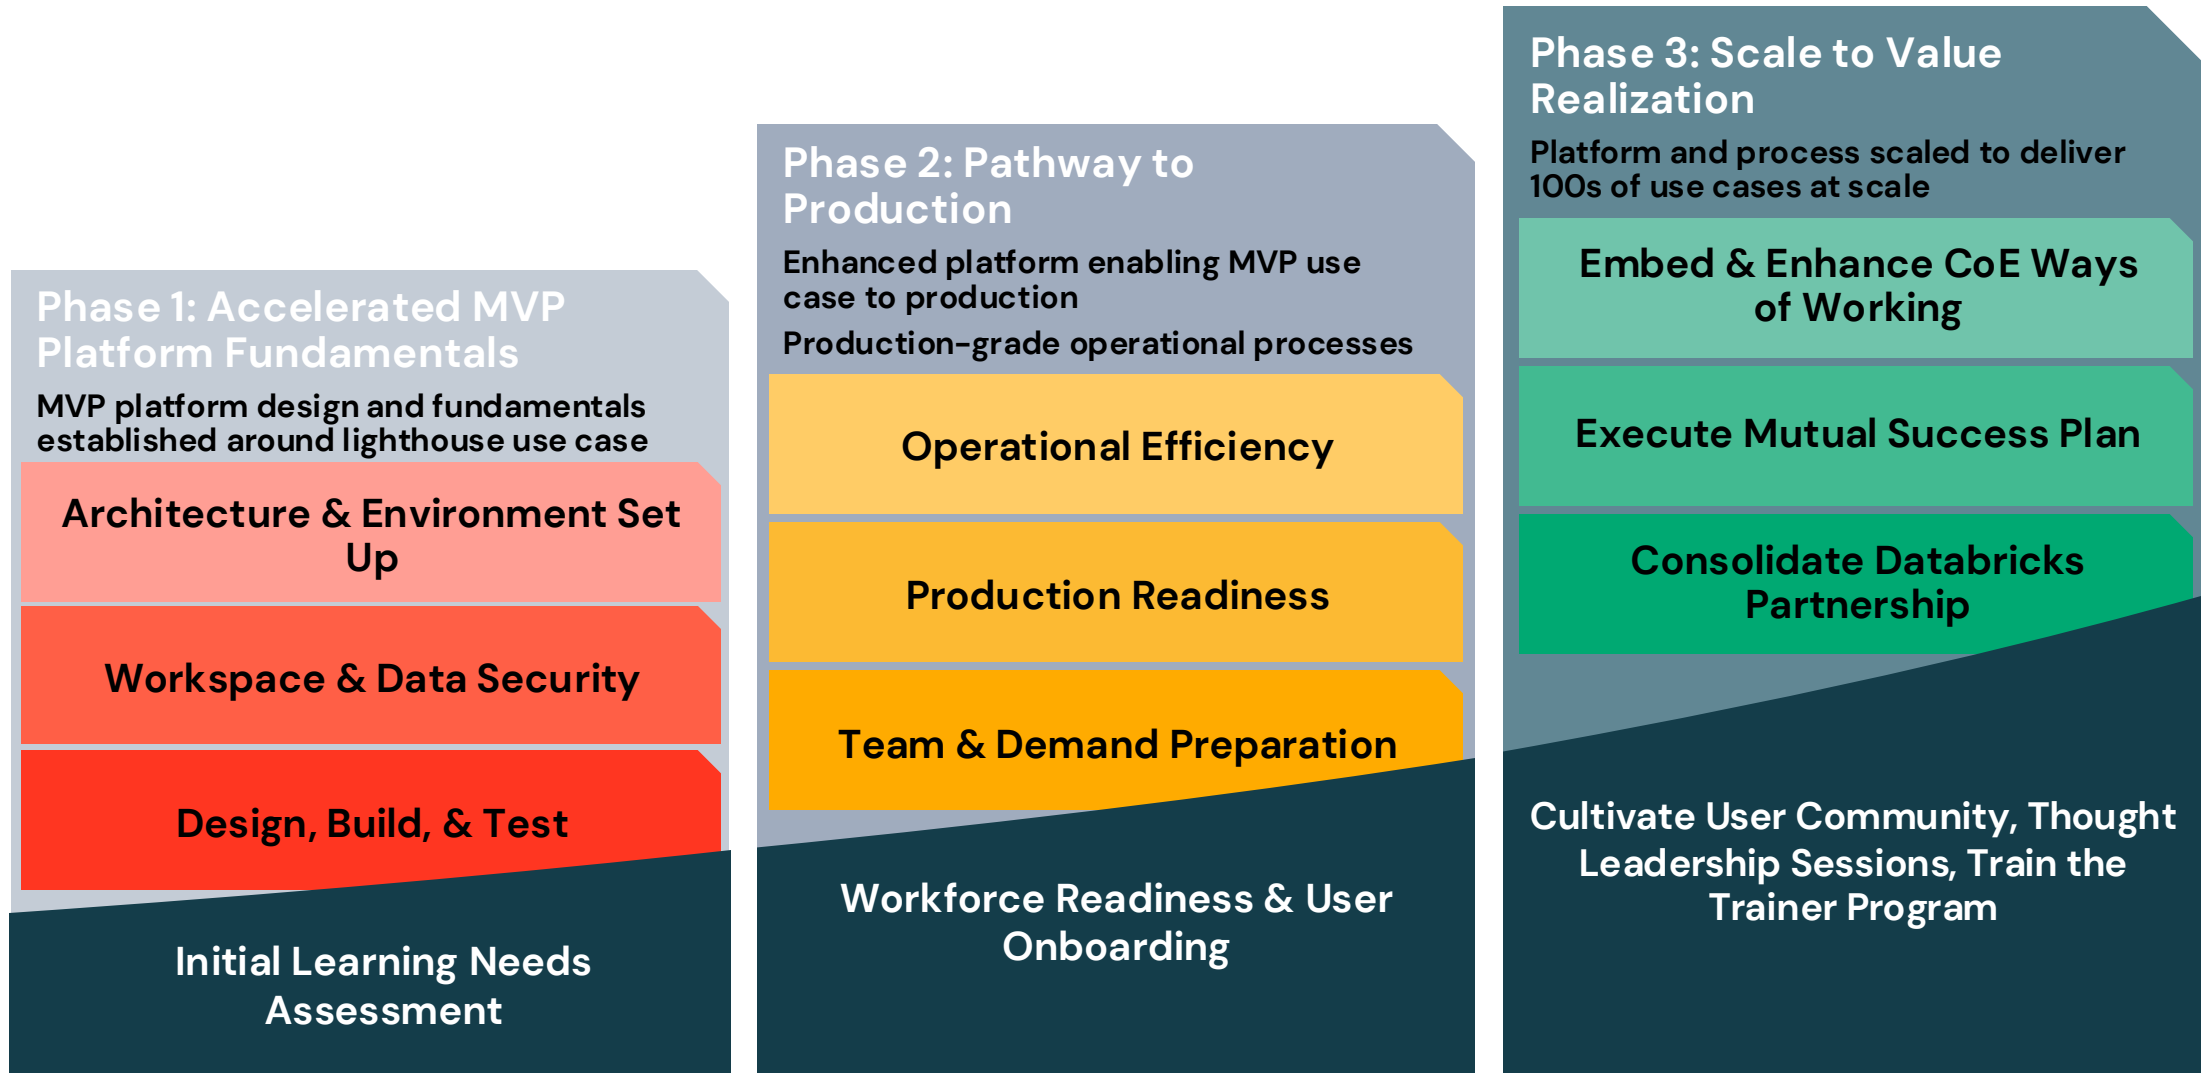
Phase 1: Accelerated MVP Platform Fundamentals

MVP platform design and fundamentals established around lighthouse use case

Architecture & Environment Set Up

Workspace & Data Security

Design, Build, & Test

Initial Learning Needs Assessment

Phase 2: Pathway to Production

Enhanced platform enabling MVP use case to production

Production-grade operational processes

Operational Efficiency

Production Readiness

Team & Demand Preparation

Workforce Readiness & User Onboarding

Phase 3: Scale to Value Realization

Platform and process scaled to deliver 100s of use cases at scale

Embed & Enhance CoE Ways of Working

Execute Mutual Success Plan

Consolidate Databricks Partnership

Cultivate User Community, Thought Leadership Sessions, Train the Trainer Program